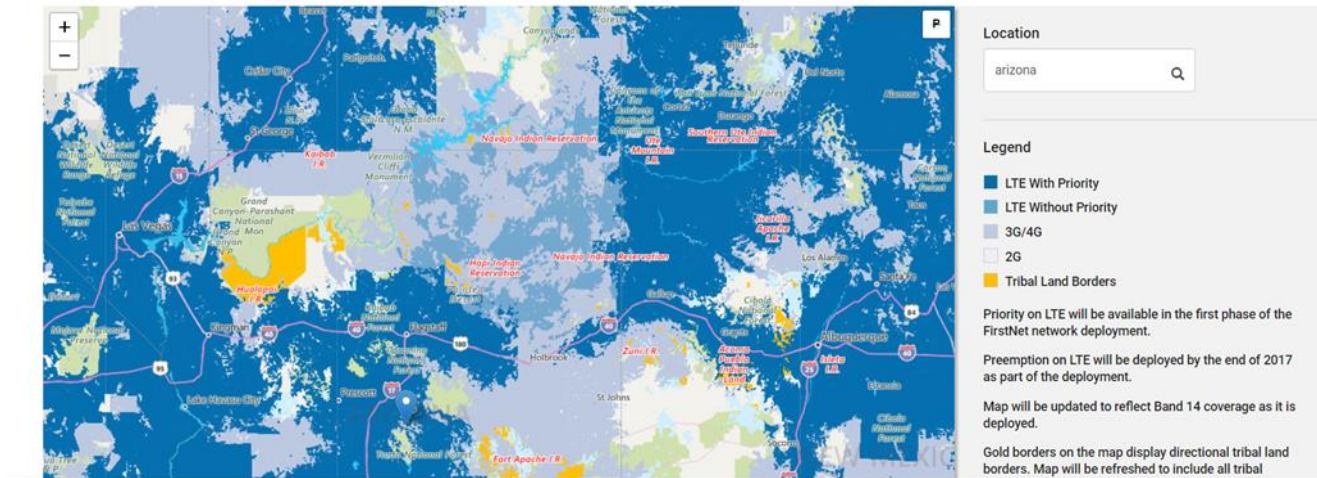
+
−
Cedar City
St George
Kaibab I.R.
Vermilion Cliffs Monument
Navajo Indian Reservation
Southern Ute Indian Reservation
Ute Mountain I.R.
Durango
Cortez
Telluride
Grand Canyon-Parashant National Mon
Las Vegas
Hualapai I.R.
Hopi Indian Reservation
Navajo Indian Reservation
Jicarilla Apache I.R.
Los Alamos
Santa Fe
Gallup
Kingman
Flagstaff
Holbrook
Zuni I.R.
Acoma Pueblo Indian Land
Isleta I.R.
Albuquerque
Lake Havasu City
Prescott
St Johns
Fort Apache I.R.
40
40
40
25
93
95
180
84
NEW MEXICO
P
Location
arizona
Legend
LTE With Priority
LTE Without Priority
3G/4G
2G
Tribal Land Borders
Priority on LTE will be available in the first phase of the FirstNet network deployment.
Preemption on LTE will be deployed by the end of 2017 as part of the deployment.
Map will be updated to reflect Band 14 coverage as it is deployed.
Gold borders on the map display directional tribal land borders. Map will be refreshed to include all tribal